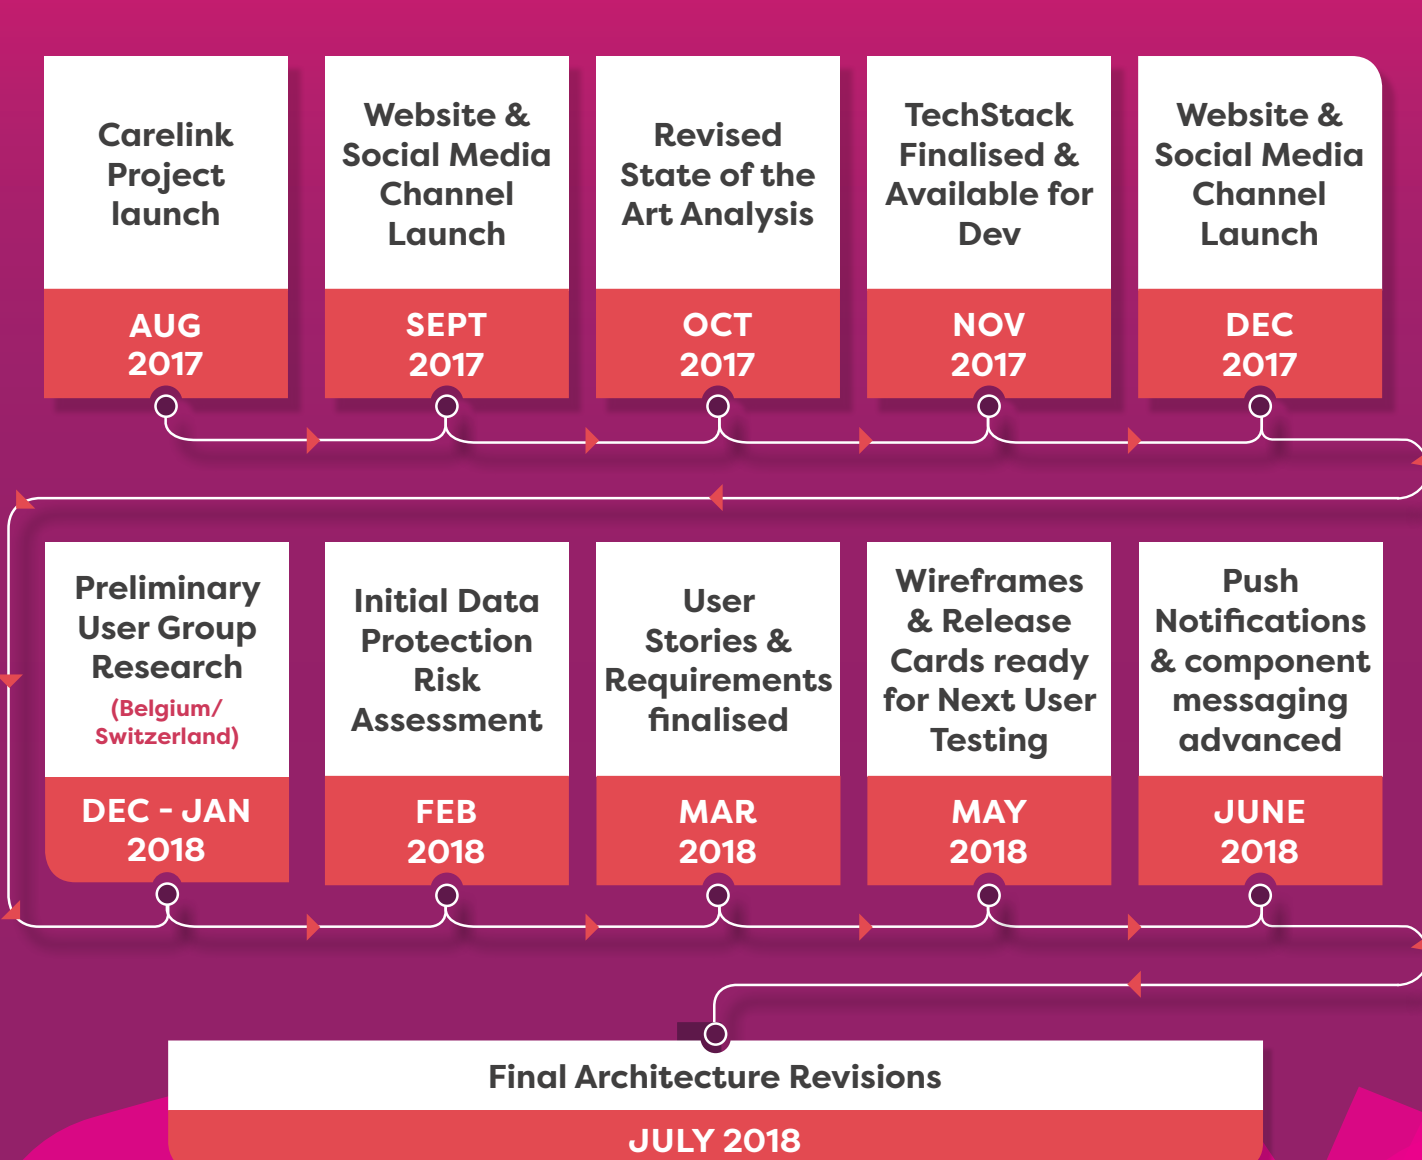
Carelink Project launch

AUG 2017

Website & Social Media Channel Launch

SEPT 2017

Revised State of the Art Analysis

OCT 2017

TechStack Finalised & Available for Dev

NOV 2017

Website & Social Media Channel Launch

DEC 2017

Preliminary User Group Research (Belgium/ Switzerland)

DEC - JAN 2018

Initial Data Protection Risk Assessment

FEB 2018

User Stories & Requirements finalised

MAR 2018

Wireframes & Release Cards ready for Next User Testing

MAY 2018

Push Notifications & component messaging advanced

JUNE 2018

Final Architecture Revisions

JULY 2018